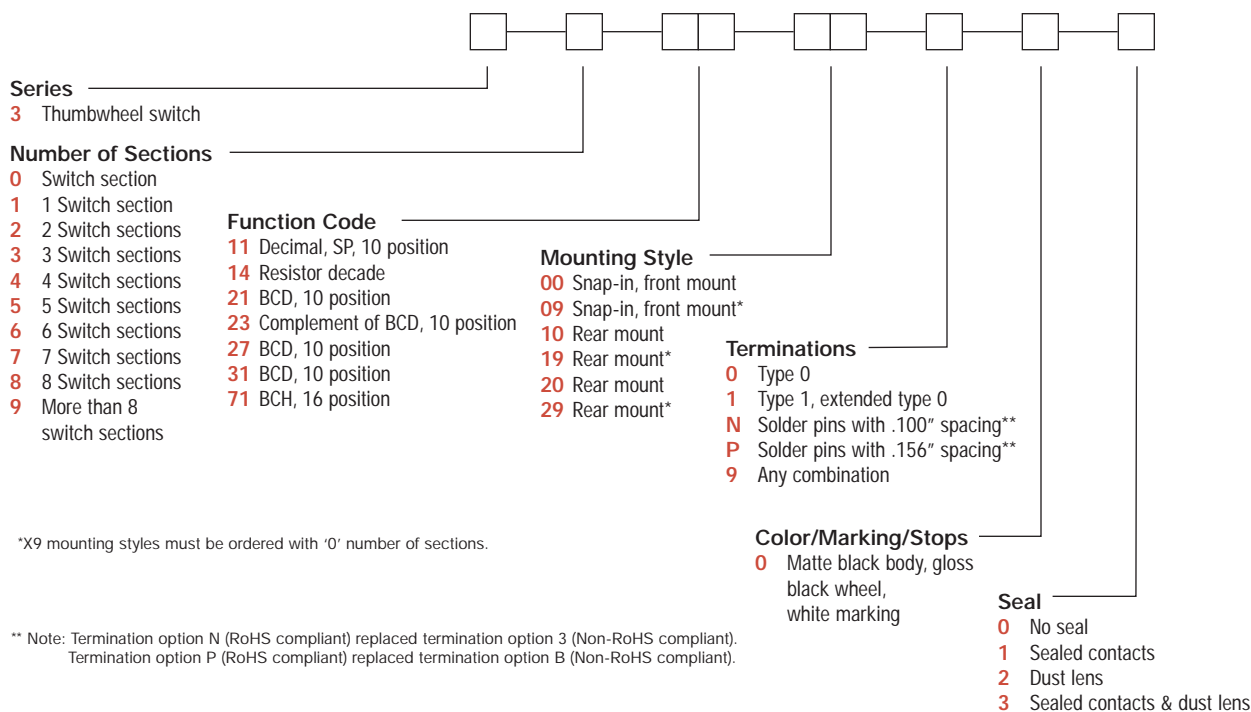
Series
3 Thumbwheel switch

Number of Sections
0 Switch section
1 1 Switch section
2 2 Switch sections
3 3 Switch sections
4 4 Switch sections
5 5 Switch sections
6 6 Switch sections
7 7 Switch sections
8 8 Switch sections
9 More than 8 switch sections

Function Code
11 Decimal, SP, 10 position
14 Resistor decade
21 BCD, 10 position
23 Complement of BCD, 10 position
27 BCD, 10 position
31 BCD, 10 position
71 BCH, 16 position

Mounting Style
00 Snap-in, front mount
09 Snap-in, front mount*
10 Rear mount
19 Rear mount*
20 Rear mount
29 Rear mount*

Terminations
0 Type 0
1 Type 1, extended type 0
N Solder pins with .100″ spacing**
P Solder pins with .156″ spacing**
9 Any combination

Color/Marking/Stops
0 Matte black body, gloss black wheel, white marking

Seal
0 No seal
1 Sealed contacts
2 Dust lens
3 Sealed contacts & dust lens

*X9 mounting styles must be ordered with '0' number of sections.

** Note: Termination option N (RoHS compliant) replaced termination option 3 (Non-RoHS compliant).
Termination option P (RoHS compliant) replaced termination option B (Non-RoHS compliant).